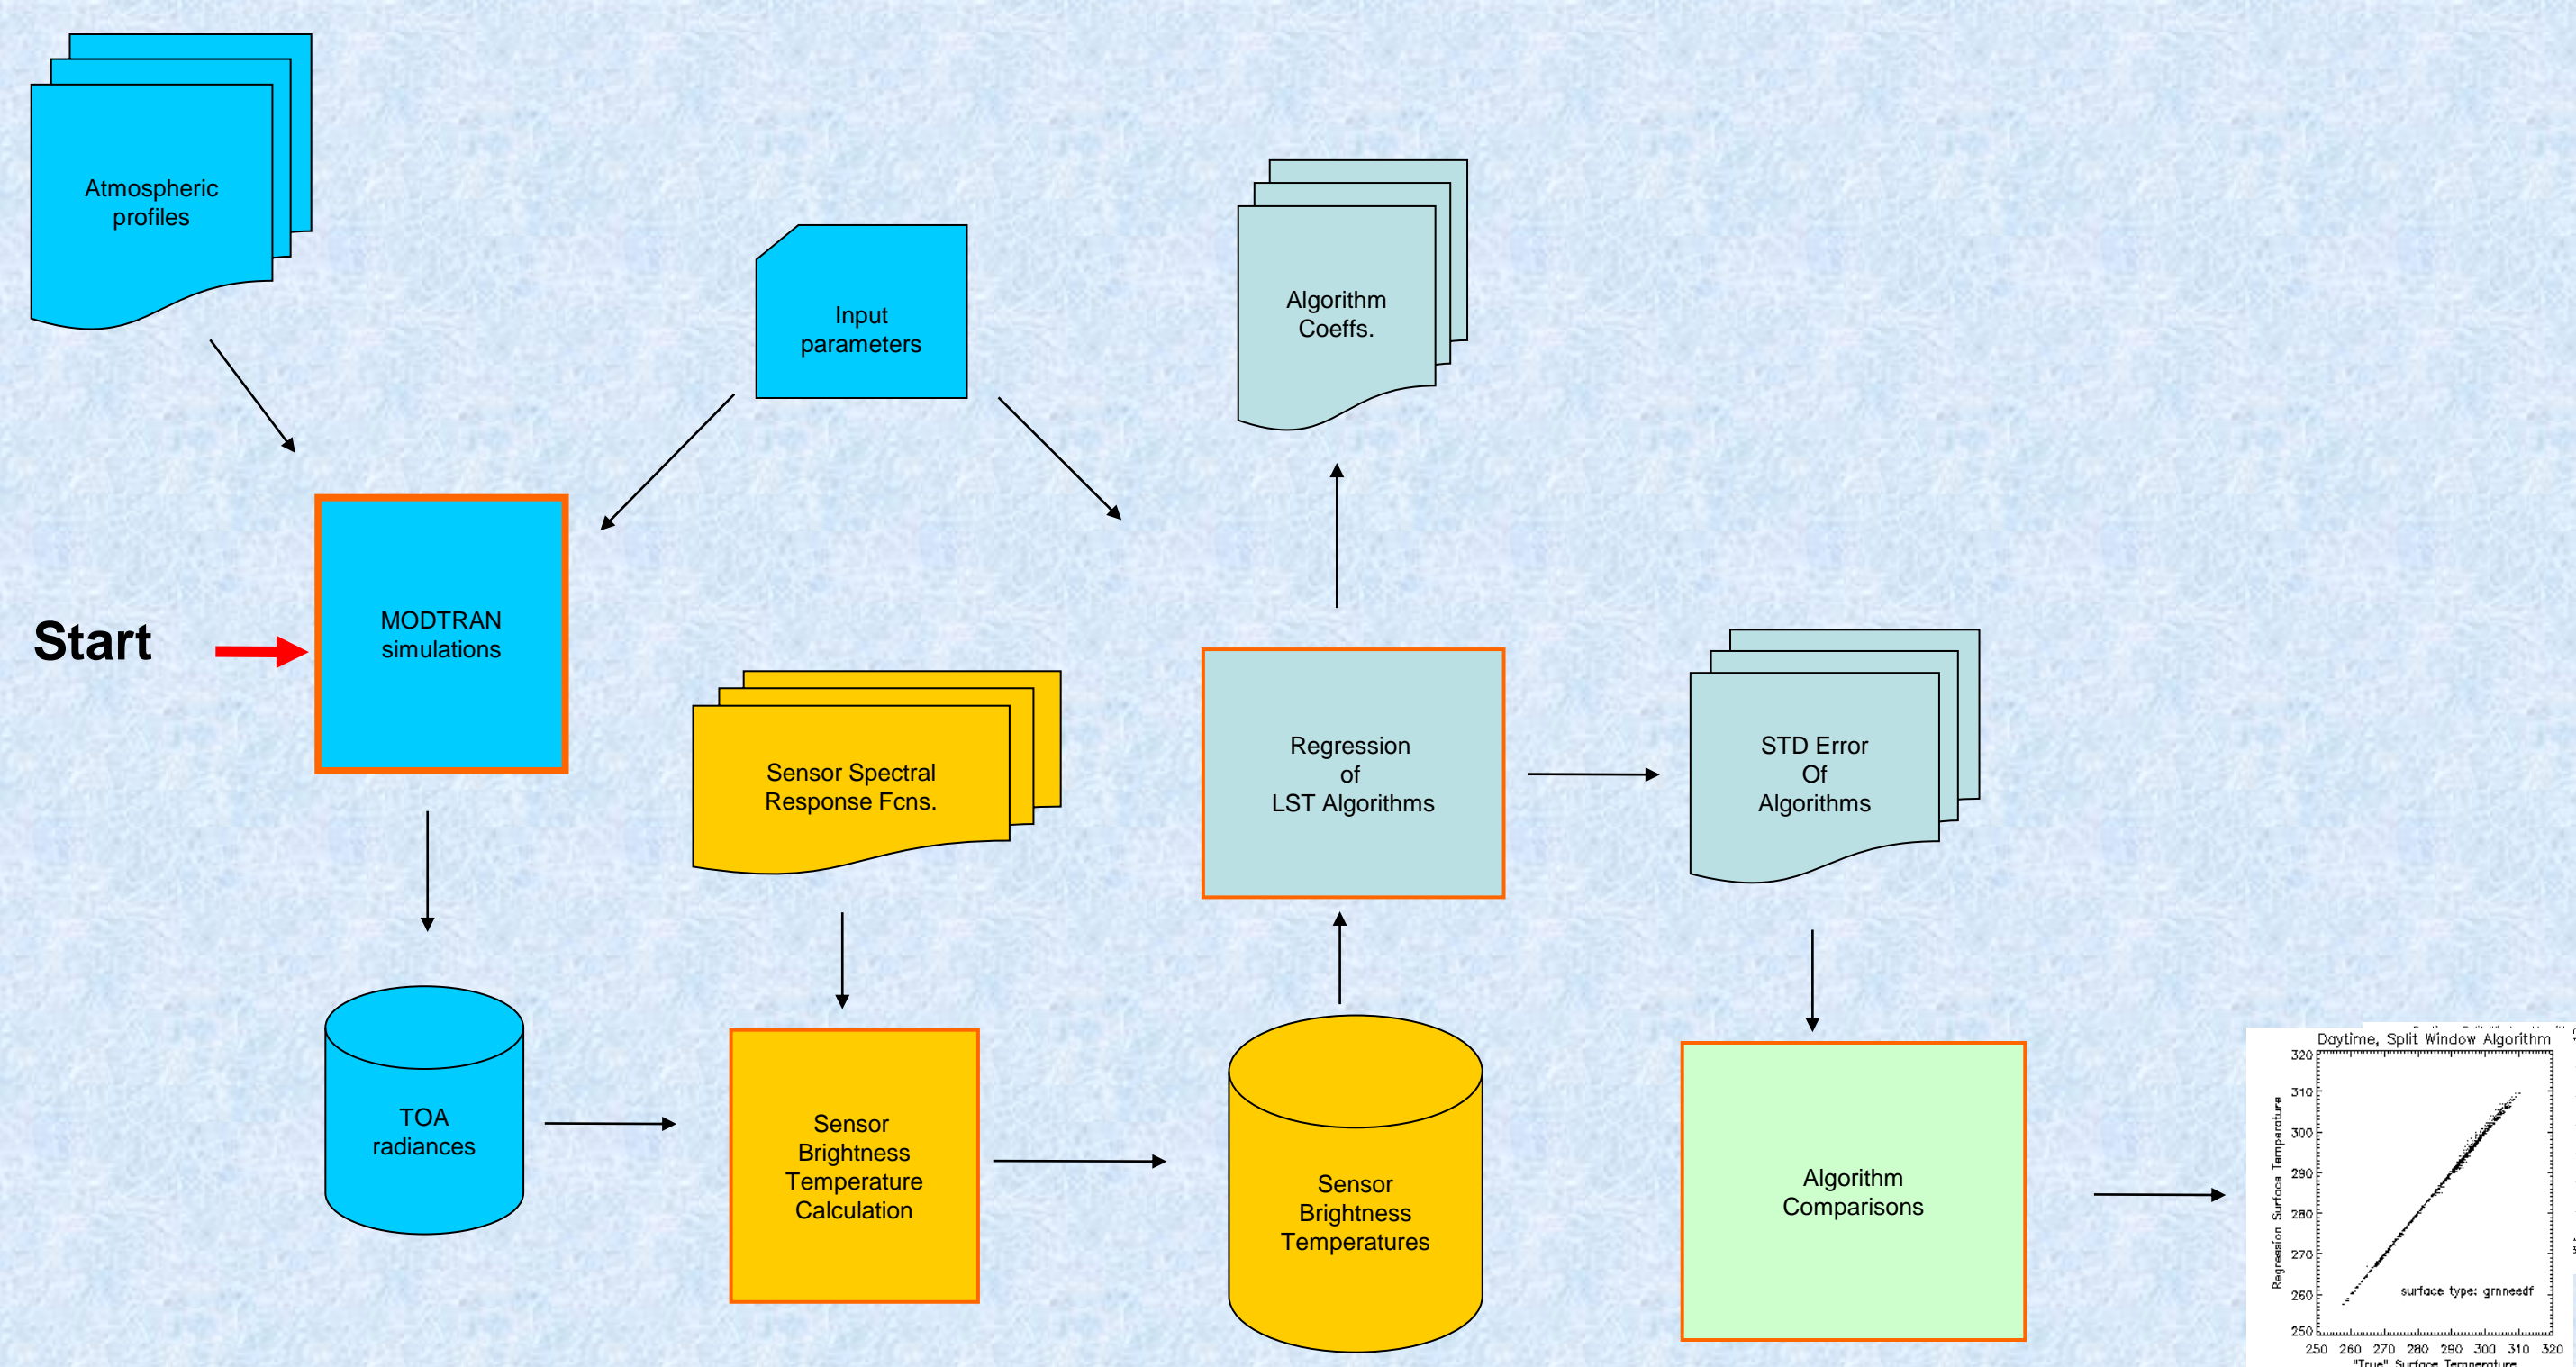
Atmospheric profiles

Input parameters

Algorithm Coeffs.

Start

MODTRAN simulations

Sensor Spectral Response Fcns.

Regression of LST Algorithms

STD Error Of Algorithms

TOA radiances

Sensor Brightness Temperature Calculation

Sensor Brightness Temperatures

Algorithm Comparisons

Daytime, Split Window Algorithm

Regression Surface Temperature

320
310
300
290
280
270
260
250

surface type: grnneedf

250 260 270 280 290 300 310 320

"True" Surface Temperature